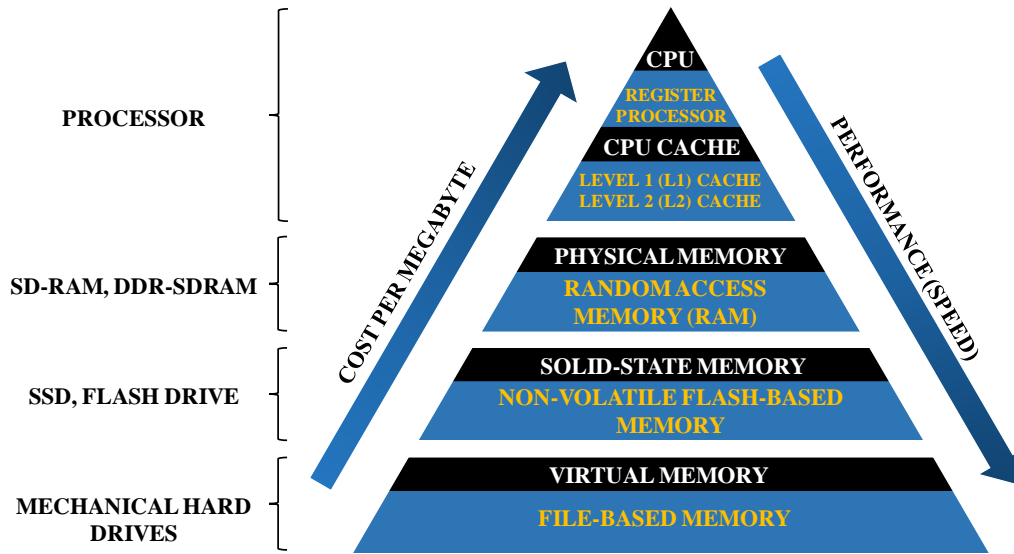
PROCESSOR

SD-RAM, DDR-SDRAM

SSD, FLASH DRIVE

MECHANICAL HARD DRIVES

COST PER MEGABYTE

CPU

REGISTER PROCESSOR

CPU CACHE

LEVEL 1 (L1) CACHE
LEVEL 2 (L2) CACHE

PHYSICAL MEMORY

RANDOM ACCESS MEMORY (RAM)

SOLID-STATE MEMORY

NON-VOLATILE FLASH-BASED MEMORY

VIRTUAL MEMORY

FILE-BASED MEMORY

PERFORMANCE (SPEED)